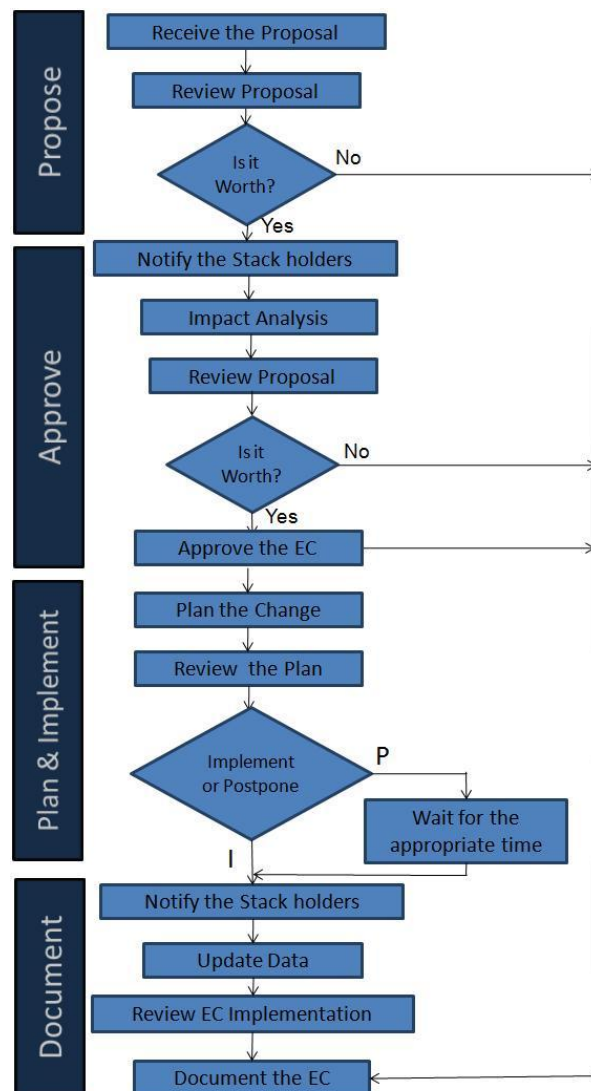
Propose

Receive the Proposal

Review Proposal

Is it Worth?

No

Yes

Approve

Notify the Stack holders

Impact Analysis

Review Proposal

Is it Worth?

No

Yes

Approve the EC

Plan & Implement

Plan the Change

Review the Plan

Implement or Postpone

P

Wait for the appropriate time

I

Document

Notify the Stack holders

Update Data

Review EC Implementation

Document the EC